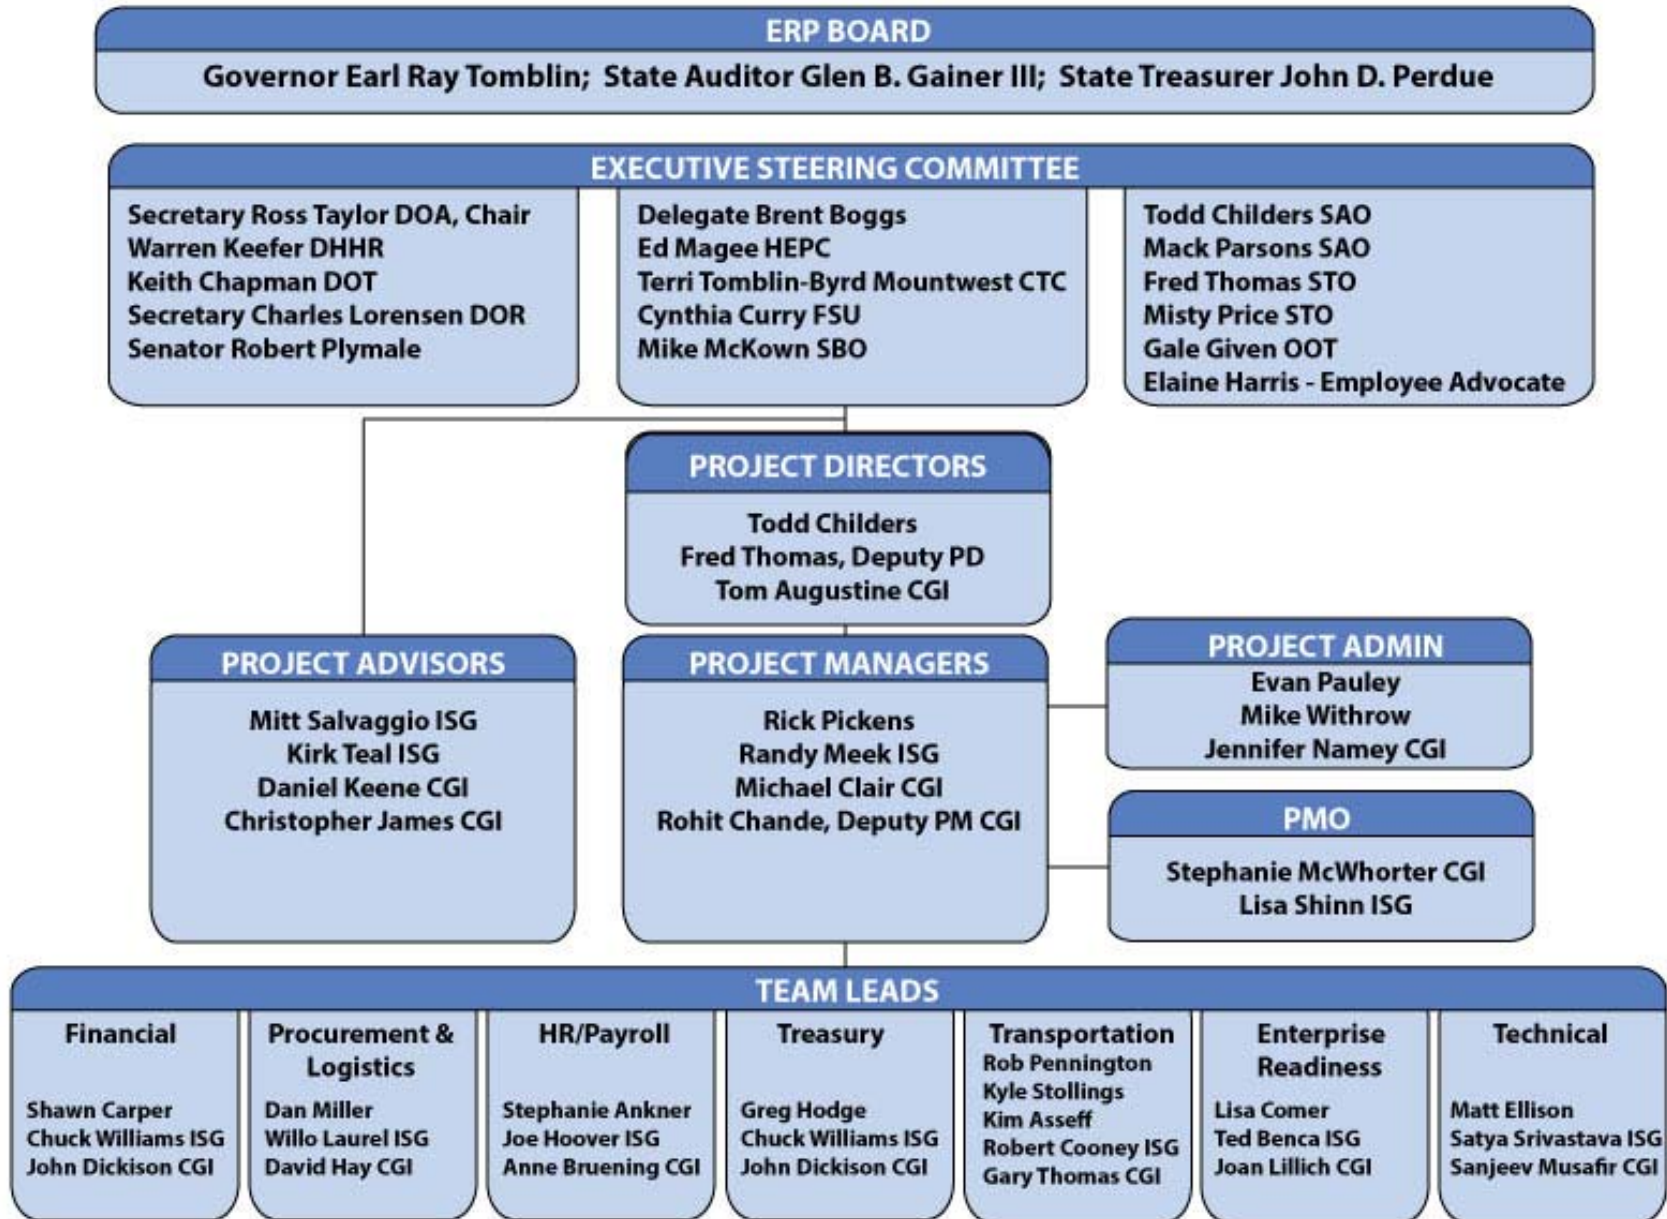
ERP BOARD

Governor Earl Ray Tomblin; State Auditor Glen B. Gainer III; State Treasurer John D. Perdue

EXECUTIVE STEERING COMMITTEE

Secretary Ross Taylor DOA, Chair
Warren Keefer DHHR
Keith Chapman DOT
Secretary Charles Lorensen DOR
Senator Robert Plymale

Delegate Brent Boggs
Ed Magee HEPC
Terri Tomblin-Byrd Mountwest CTC
Cynthia Curry FSU
Mike McKown SBO

Todd Childers SAO
Mack Parsons SAO
Fred Thomas STO
Misty Price STO
Gale Given OOT
Elaine Harris - Employee Advocate

PROJECT DIRECTORS

Todd Childers
Fred Thomas, Deputy PD
Tom Augustine CGI

PROJECT ADVISORS

Mitt Salvaggio ISG
Kirk Teal ISG
Daniel Keene CGI
Christopher James CGI

PROJECT MANAGERS

Rick Pickens
Randy Meek ISG
Michael Clair CGI
Rohit Chande, Deputy PM CGI

PROJECT ADMIN

Evan Pauley
Mike Withrow
Jennifer Namey CGI

PMO

Stephanie McWhorter CGI
Lisa Shinn ISG

TEAM LEADS

Financial

Shawn Carper
Chuck Williams ISG
John Dickison CGI

Procurement & Logistics

Dan Miller
Willo Laurel ISG
David Hay CGI

HR/Payroll

Stephanie Ankner
Joe Hoover ISG
Anne Bruening CGI

Treasury

Greg Hodge
Chuck Williams ISG
John Dickison CGI

Transportation

Rob Pennington
Kyle Stollings
Kim Asseff
Robert Cooney ISG
Gary Thomas CGI

Enterprise Readiness

Lisa Comer
Ted Benca ISG
Joan Lillich CGI

Technical

Matt Ellison
Satya Srivastava ISG
Sanjeev Musafir CGI